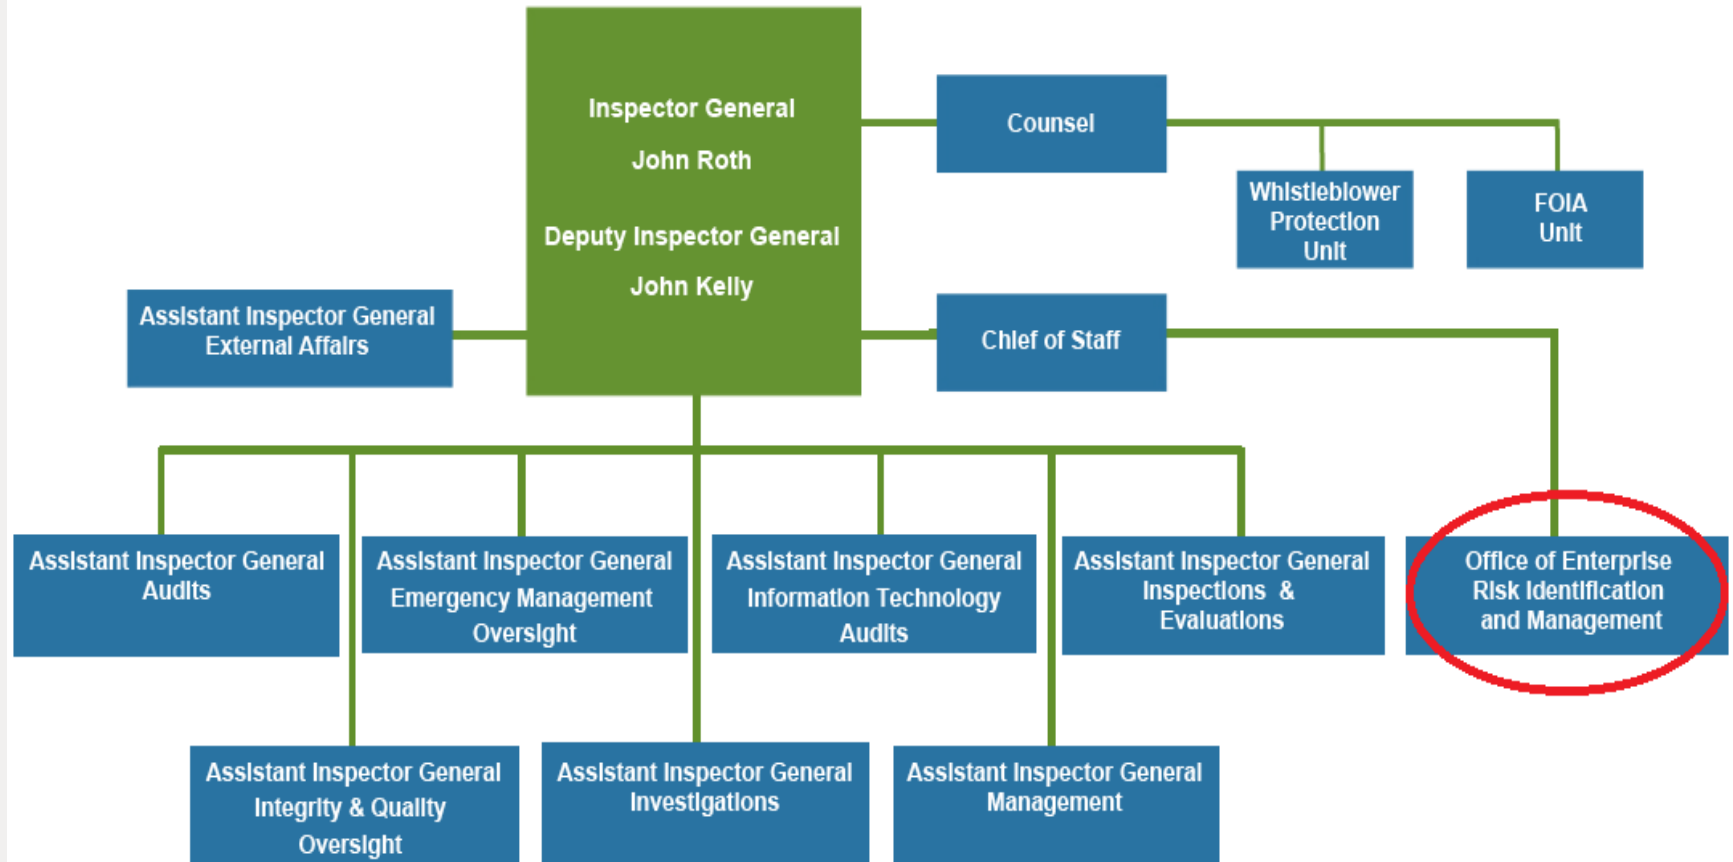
Inspector General

John Roth

Deputy Inspector General

John Kelly

Counsel

Whistleblower Protection Unit

FOIA Unit

Assistant Inspector General External Affairs

Chief of Staff

Assistant Inspector General Audits

Assistant Inspector General Emergency Management Oversight

Assistant Inspector General Information Technology Audits

Assistant Inspector General Inspections & Evaluations

Office of Enterprise Risk Identification and Management

Assistant Inspector General Integrity & Quality Oversight

Assistant Inspector General Investigations

Assistant Inspector General Management